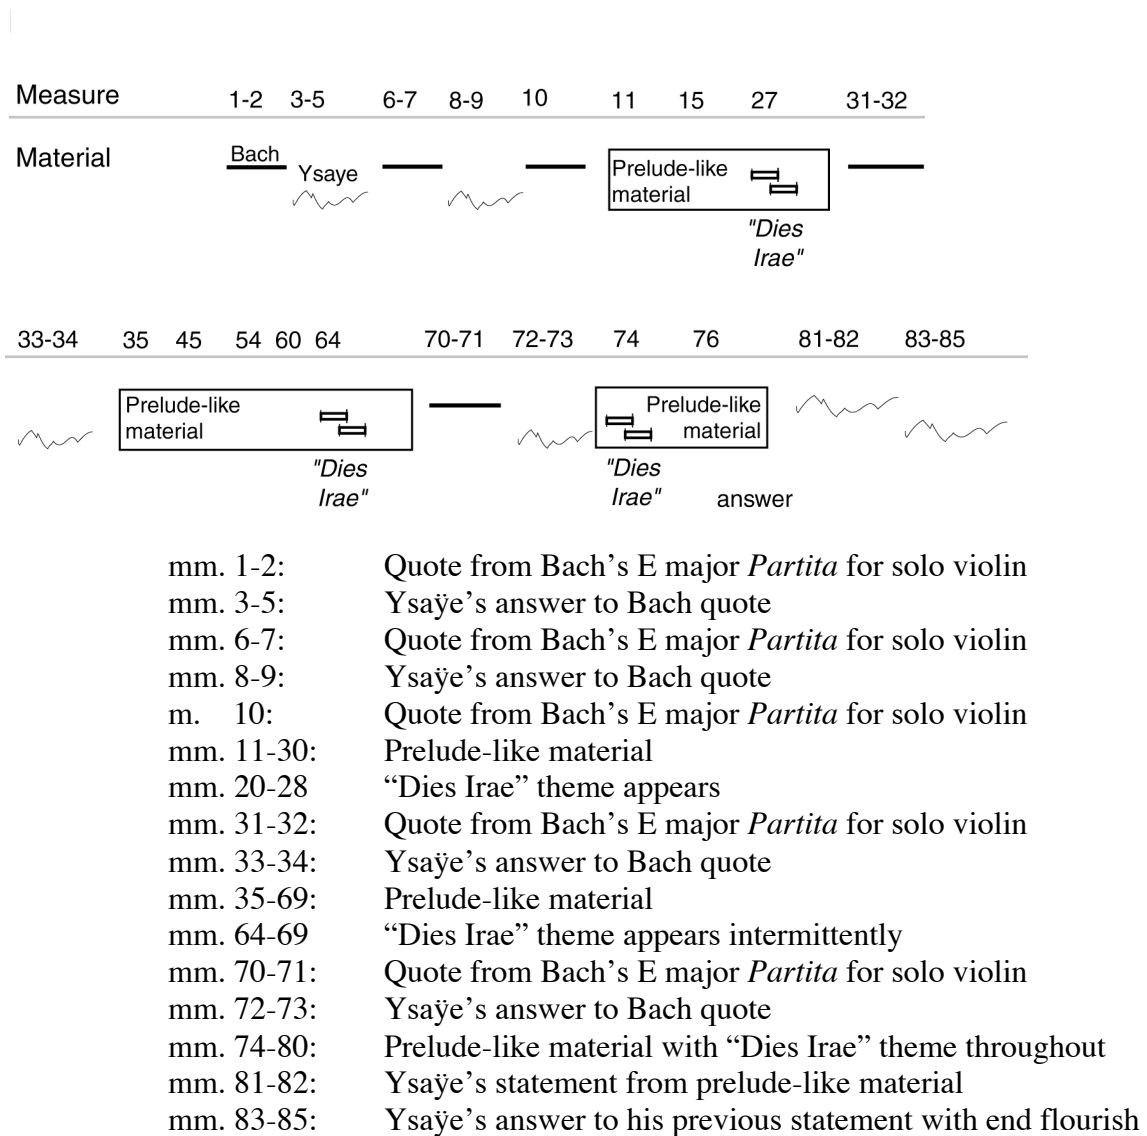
Measure 1-2 3-5 6-7 8-9 10 11 15 27 31-32

Material Bach Ysaye Prelude-like material "Dies Irae"

33-34 35 45 54 60 64 70-71 72-73 74 76 81-82 83-85

Prelude-like material "Dies Irae" Prelude-like material "Dies Irae" answer

mm. 1-2: Quote from Bach's E major *Partita* for solo violin
mm. 3-5: Ysaÿe's answer to Bach quote
mm. 6-7: Quote from Bach's E major *Partita* for solo violin
mm. 8-9: Ysaÿe's answer to Bach quote
m. 10: Quote from Bach's E major *Partita* for solo violin
mm. 11-30: Prelude-like material
mm. 20-28 "Dies Irae" theme appears
mm. 31-32: Quote from Bach's E major *Partita* for solo violin
mm. 33-34: Ysaÿe's answer to Bach quote
mm. 35-69: Prelude-like material
mm. 64-69 "Dies Irae" theme appears intermittently
mm. 70-71: Quote from Bach's E major *Partita* for solo violin
mm. 72-73: Ysaÿe's answer to Bach quote
mm. 74-80: Prelude-like material with "Dies Irae" theme throughout
mm. 81-82: Ysaÿe's statement from prelude-like material
mm. 83-85: Ysaÿe's answer to his previous statement with end flourish